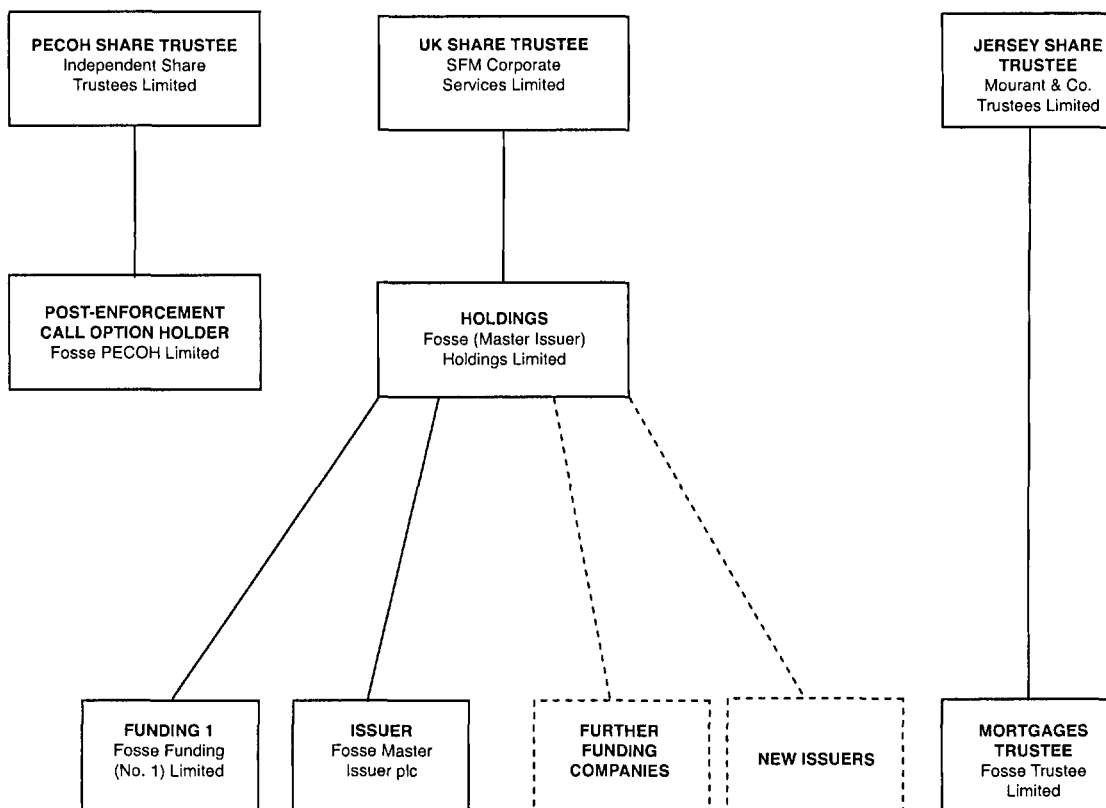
PECOH SHARE TRUSTEE
Independent Share Trustees Limited

UK SHARE TRUSTEE
SFM Corporate Services Limited

JERSEY SHARE TRUSTEE
Mourant & Co. Trustees Limited

POST-ENFORCEMENT CALL OPTION HOLDER
Fosse PECOH Limited

HOLDINGS
Fosse (Master Issuer) Holdings Limited

FUNDING 1
Fosse Funding (No. 1) Limited

ISSUER
Fosse Master Issuer plc

FURTHER FUNDING COMPANIES

NEW ISSUERS

MORTGAGES TRUSTEE
Fosse Trustee Limited